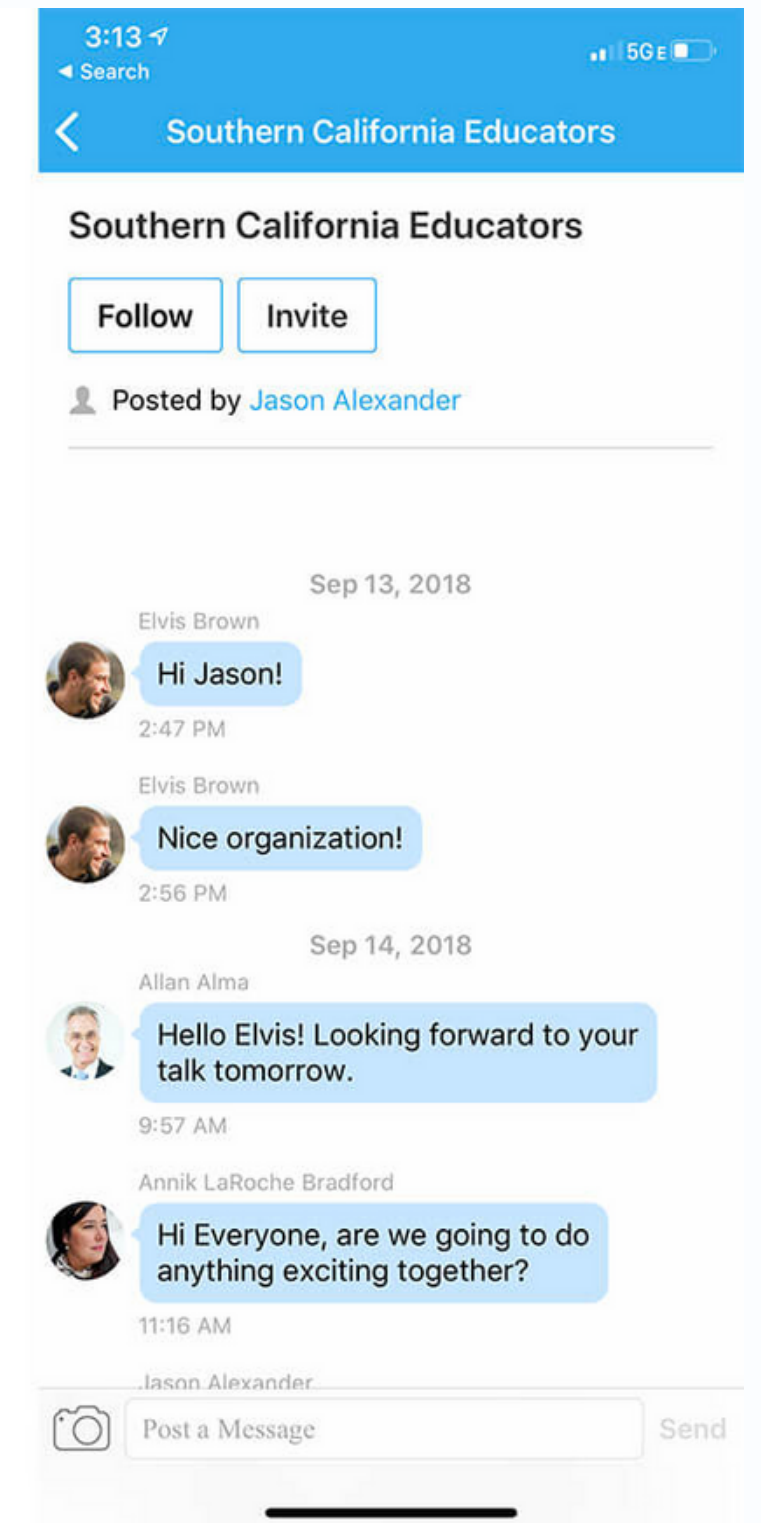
3:13
◂ Search
5G E

Southern California Educators

Southern California Educators

Follow
Invite

Posted by Jason Alexander

Sep 13, 2018

Elvis Brown
Hi Jason!
2:47 PM

Elvis Brown
Nice organization!
2:56 PM

Sep 14, 2018

Allan Alma
Hello Elvis! Looking forward to your talk tomorrow.
9:57 AM

Annik LaRoche Bradford
Hi Everyone, are we going to do anything exciting together?
11:16 AM

Jason Alexander

Post a Message
Send